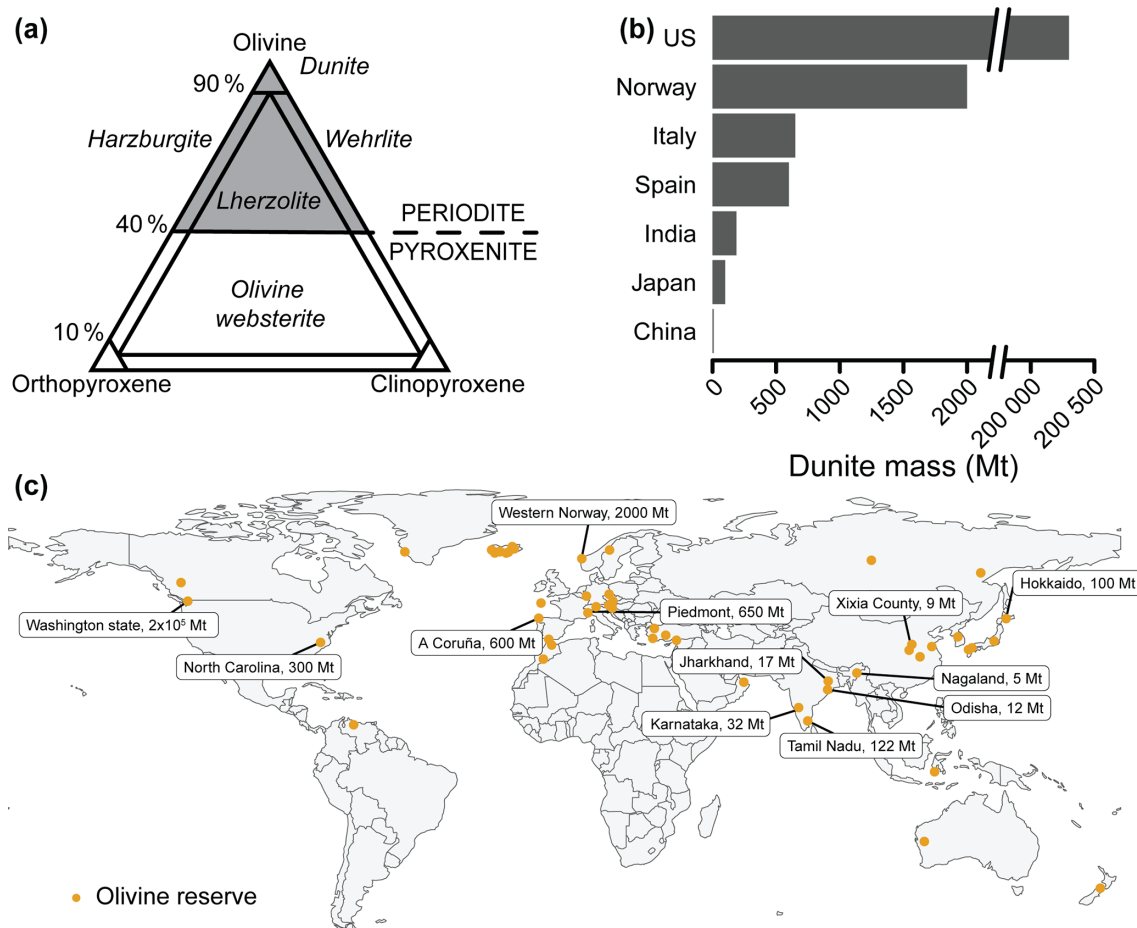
(a)

Olivine
Dunite
90 %
Harzburgite
Wehrlite
Lherzolite
PERIODITE
PYROXENITE
40 %
Olivine websterite
10 %
Orthopyroxene
Clinopyroxene

(b)

US
Norway
Italy
Spain
India
Japan
China

0
500
1000
1500
2000
200 000
200 500

Dunite mass (Mt)

(c)

Western Norway, 2000 Mt
Hokkaido, 100 Mt
Xixia County, 9 Mt
Piedmont, 650 Mt
Washington state, 2x$10^5$ Mt
A Coruña, 600 Mt
North Carolina, 300 Mt
Jharkhand, 17 Mt
Nagaland, 5 Mt
Odisha, 12 Mt
Karnataka, 32 Mt
Tamil Nadu, 122 Mt

Olivine reserve